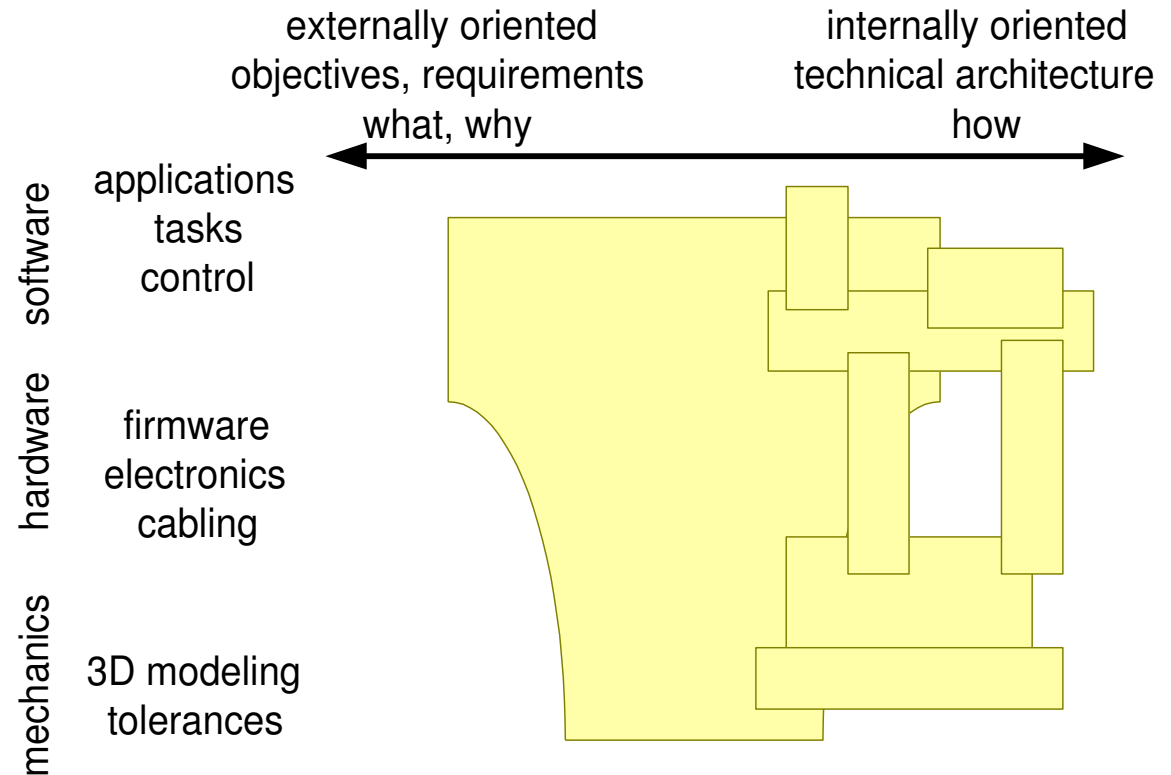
externally oriented
objectives, requirements
what, why

internally oriented
technical architecture
how

software
applications
tasks
control

hardware
firmware
electronics
cabling

mechanics
3D modeling
tolerances